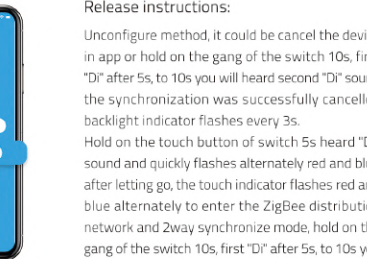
Release instructions:

Unconfigure method, it could be cancel the devi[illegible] in app or hold on the gang of the switch 10s, fir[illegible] "Di" after 5s, to 10s you will heard second "Di" sou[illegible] the synchronization was successfully cancell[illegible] backlight indicator flashes every 3s.

Hold on the touch button of switch 5s heard "D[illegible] sound and quickly flashes alternately red and bl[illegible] after letting go, the touch indicator flashes red a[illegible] blue alternately to enter the ZigBee distributi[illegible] network and 2way synchronize mode, hold on th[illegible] gang of the switch 10s, first "Di" after 5s, to 10s y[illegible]